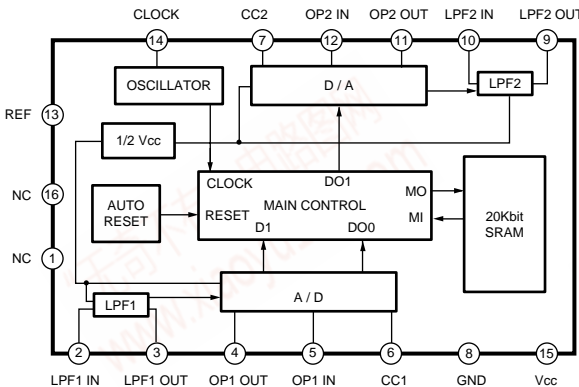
CLOCK
14
CC2
7
OP2 IN
12
OP2 OUT
11
LPF2 IN
10
LPF2 OUT
9

OSCILLATOR

D / A

LPF2

REF
13

1/2 Vcc

NC
16

AUTO RESET

CLOCK
DO1
MO
RESET
MAIN CONTROL
MI
D1
DO0

20Kbit SRAM

NC
1

LPF1

A / D

2
LPF1 IN
3
LPF1 OUT
4
OP1 OUT
5
OP1 IN
6
CC1
8
GND
15
Vcc